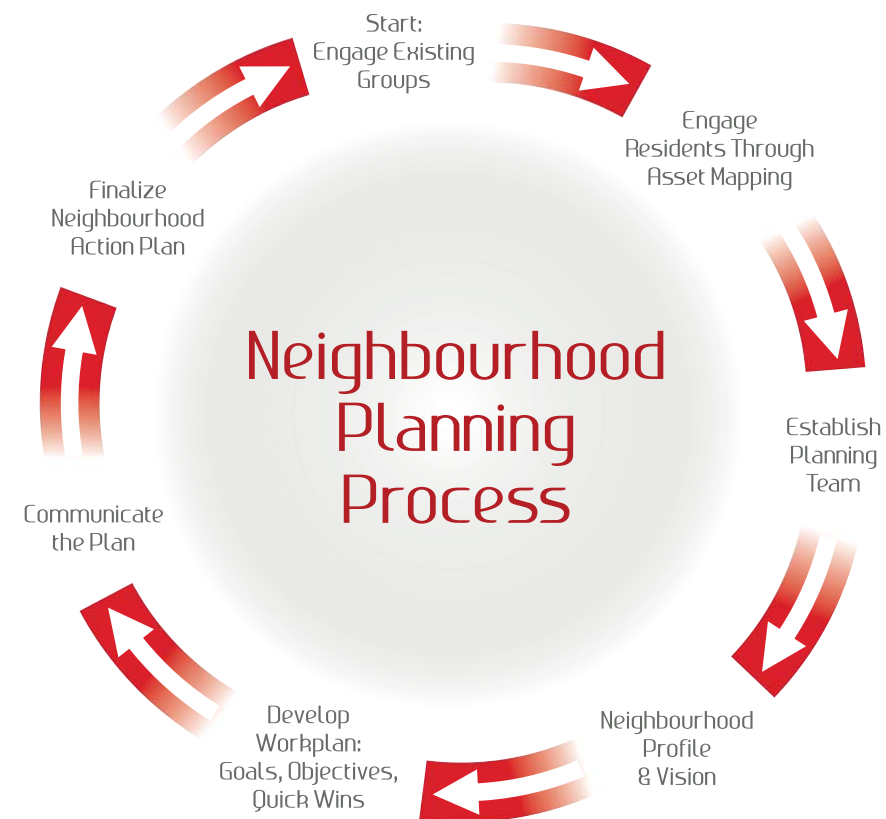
Start:
Engage Existing
Groups

Engage
Residents Through
Asset Mapping

Establish
Planning
Team

Neighbourhood
Profile
& Vision

Develop
Workplan:
Goals, Objectives,
Quick Wins

Communicate
the Plan

Finalize
Neighbourhood
Action Plan

Neighbourhood
Planning
Process